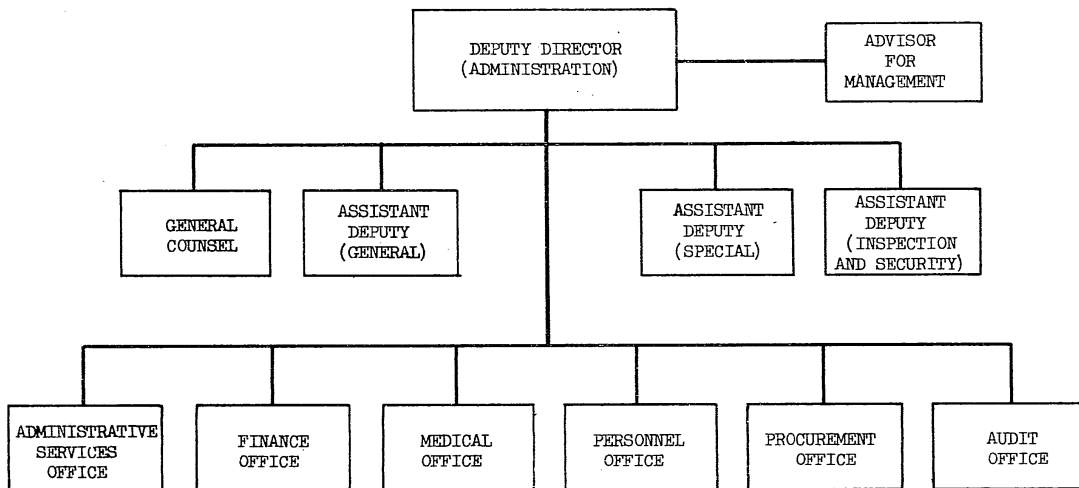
DEPUTY DIRECTOR (ADMINISTRATION)

ADVISOR FOR MANAGEMENT

GENERAL COUNSEL

ASSISTANT DEPUTY (GENERAL)

ASSISTANT DEPUTY (SPECIAL)

ASSISTANT DEPUTY (INSPECTION AND SECURITY)

ADMINISTRATIVE SERVICES OFFICE

FINANCE OFFICE

MEDICAL OFFICE

PERSONNEL OFFICE

PROCUREMENT OFFICE

AUDIT OFFICE